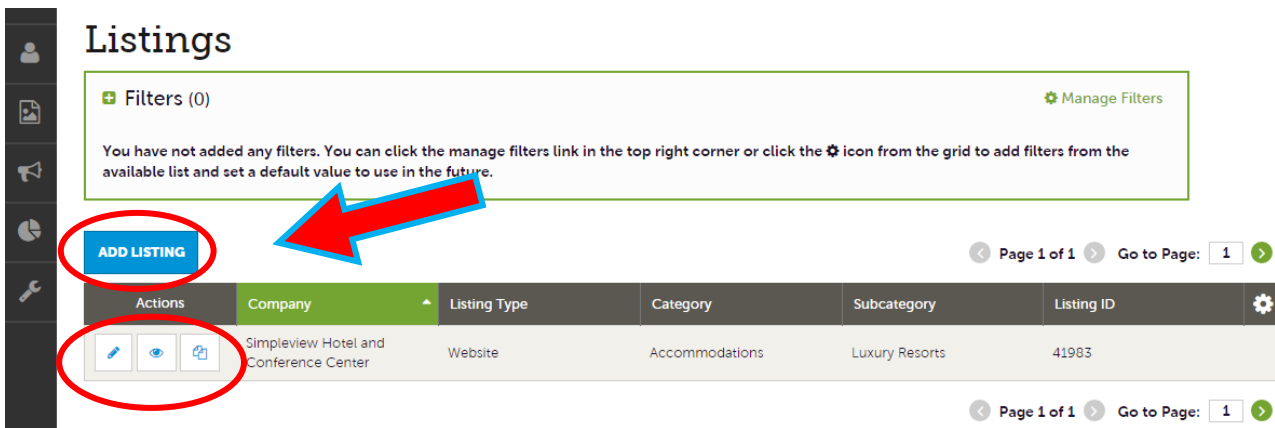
Listings

Filters (0)

Manage Filters

You have not added any filters. You can click the manage filters link in the top right corner or click the icon from the grid to add filters from the available list and set a default value to use in the future.

ADD LISTING

Page 1 of 1 Go to Page: 1

| Actions | Company | Listing Type | Category | Subcategory | Listing ID |
|---|---|---|---|---|---|
| | Simpleview Hotel and Conference Center | Website | Accommodations | Luxury Resorts | 41983 |

Page 1 of 1 Go to Page: 1